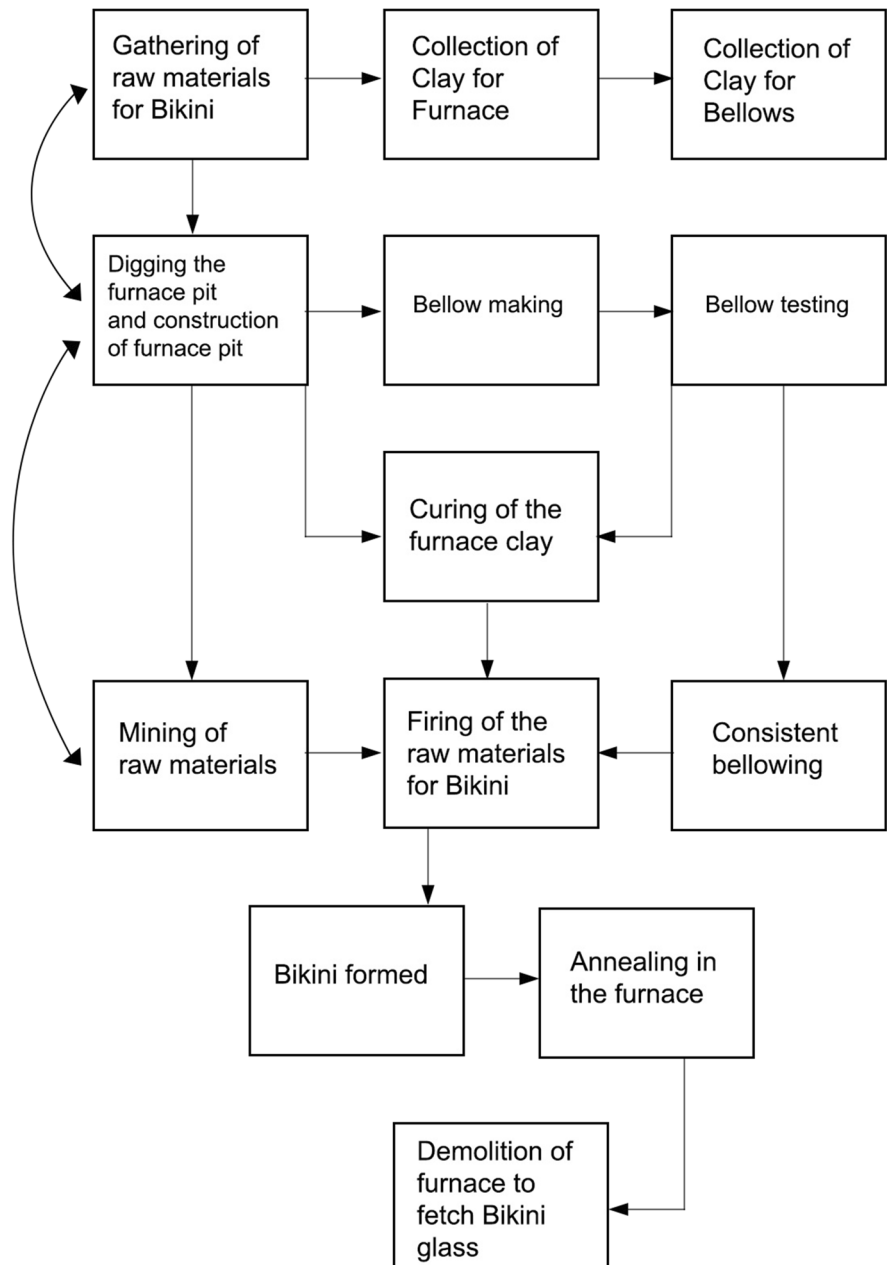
Gathering of raw materials for Bikini

Collection of Clay for Furnace

Collection of Clay for Bellows

Digging the furnace pit and construction of furnace pit

Bellow making

Bellow testing

Curing of the furnace clay

Mining of raw materials

Firing of the raw materials for Bikini

Consistent bellowing

Bikini formed

Annealing in the furnace

Demolition of furnace to fetch Bikini glass